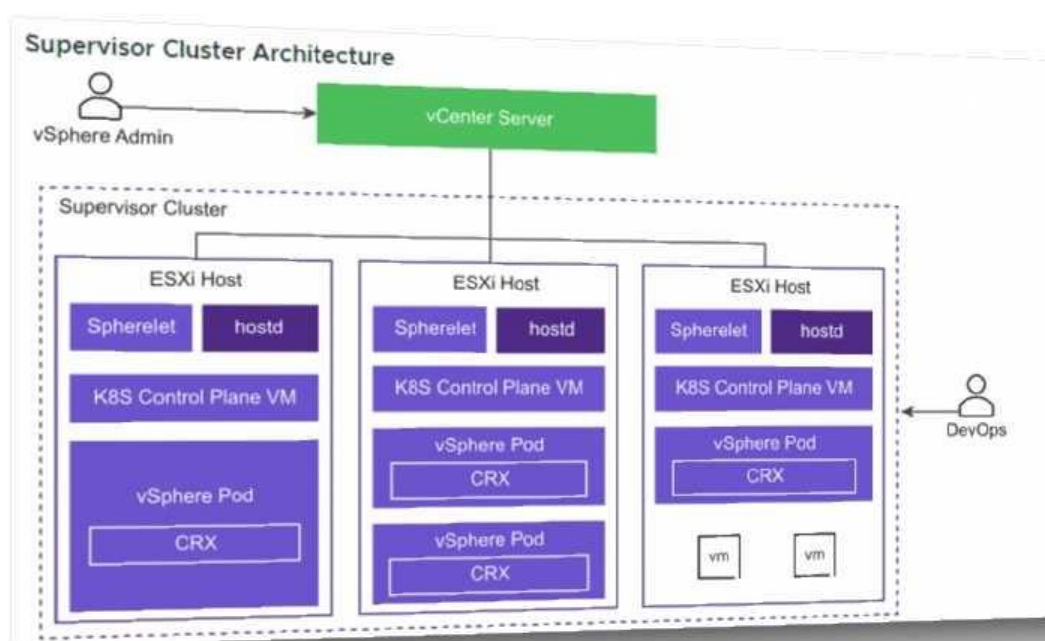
Supervisor Cluster Architecture

vSphere Admin

vCenter Server

Supervisor Cluster

ESXi Host

Spherelet

hostd

K8S Control Plane VM

vSphere Pod

CRX

ESXi Host

Spherelet

hostd

K8S Control Plane VM

vSphere Pod

CRX

vSphere Pod

CRX

ESXi Host

Spherelet

hostd

K8S Control Plane VM

vSphere Pod

CRX

vm

vm

DevOps